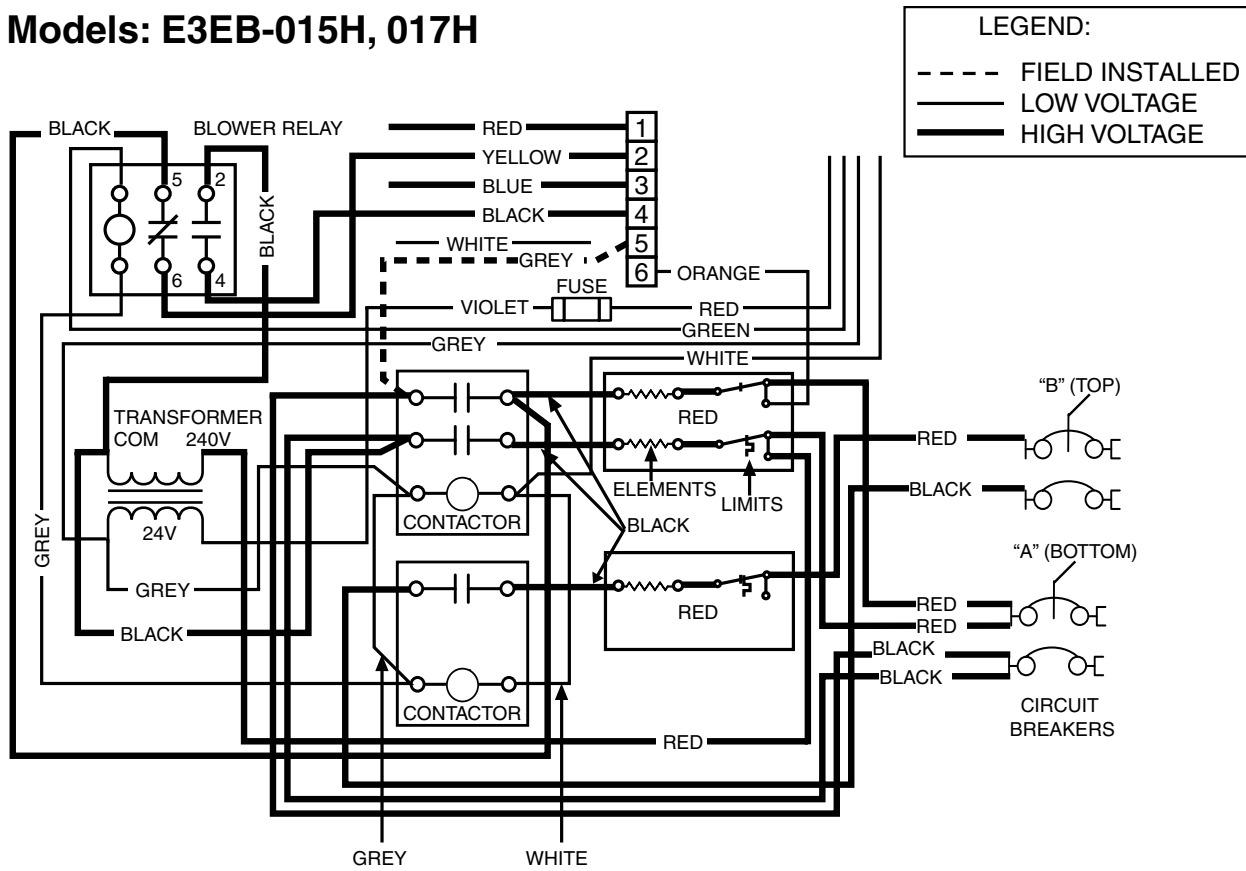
Models: E3EB-015H, 017H

LEGEND:
FIELD INSTALLED
LOW VOLTAGE
HIGH VOLTAGE

BLACK
BLOWER RELAY
5
2
6
4
BLACK
RED
YELLOW
BLUE
BLACK
WHITE
GREY
1
2
3
4
5
6
ORANGE
FUSE
VIOLET
RED
GREEN
GREY
WHITE
TRANSFORMER
COM
240V
24V
GREY
GREY
BLACK
RED
ELEMENTS
LIMITS
CONTACTOR
BLACK
RED
CONTACTOR
"B" (TOP)
RED
BLACK
"A" (BOTTOM)
RED
RED
BLACK
BLACK
CIRCUIT BREAKERS
RED
GREY
WHITE